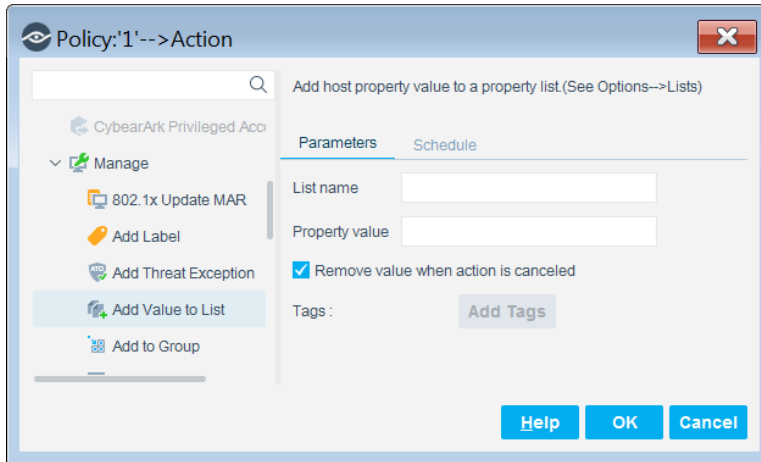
Policy:'1'-->Action

CybearArk Privileged Acc

Manage

802.1x Update MAR

Add Label

Add Threat Exception

Add Value to List

Add to Group

Add host property value to a property list.(See Options-->Lists)

Parameters

Schedule

List name

Property value

Remove value when action is canceled

Tags :

Add Tags

Help

OK

Cancel